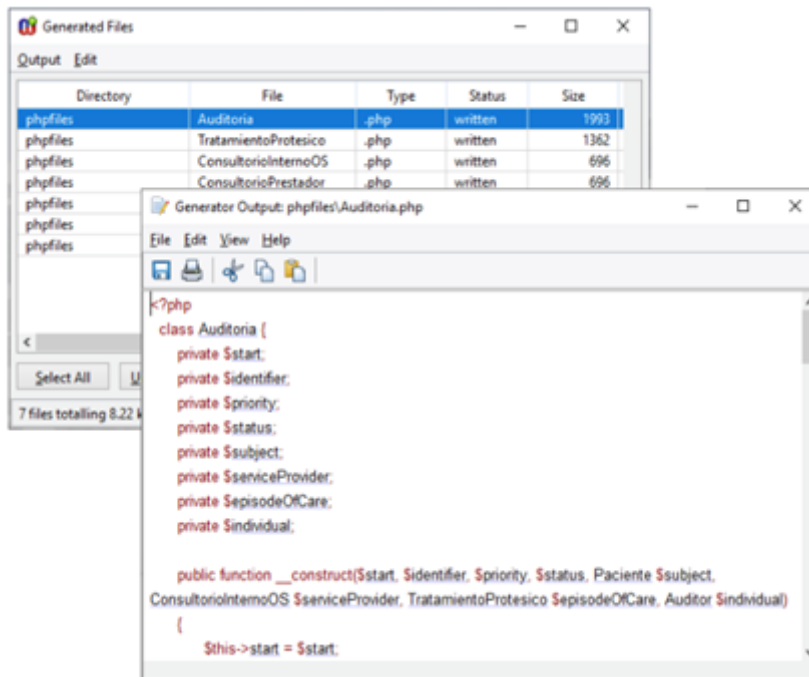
Generated Files

Output Edit

| Directory | File | Type | Status | Size |
|---|---|---|---|---|
| phpfiles | Auditoria | .php | written | 1993 |
| phpfiles | TratamientoProtesico | .php | written | 1362 |
| phpfiles | ConsultorioInternoOS | .php | written | 696 |
| phpfiles | ConsultorioPrestador | .php | written | 696 |
| phpfiles | | | | |
| phpfiles | | | | |
| phpfiles | | | | |

Select All U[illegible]

7 files totalling 8.22 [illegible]

Generator Output: phpfiles\Auditoria.php

File Edit View Help

<?php
class Auditoria {
private $start;
private $identifier;
private $priority;
private $status;
private $subject;
private $serviceProvider;
private $episodeOfCare;
private $individual;

public function __construct($start, $identifier, $priority, $status, Paciente $subject, ConsultorioInternoOS $serviceProvider, TratamientoProtesico $episodeOfCare, Auditor $individual)
{
$this->start = $start;